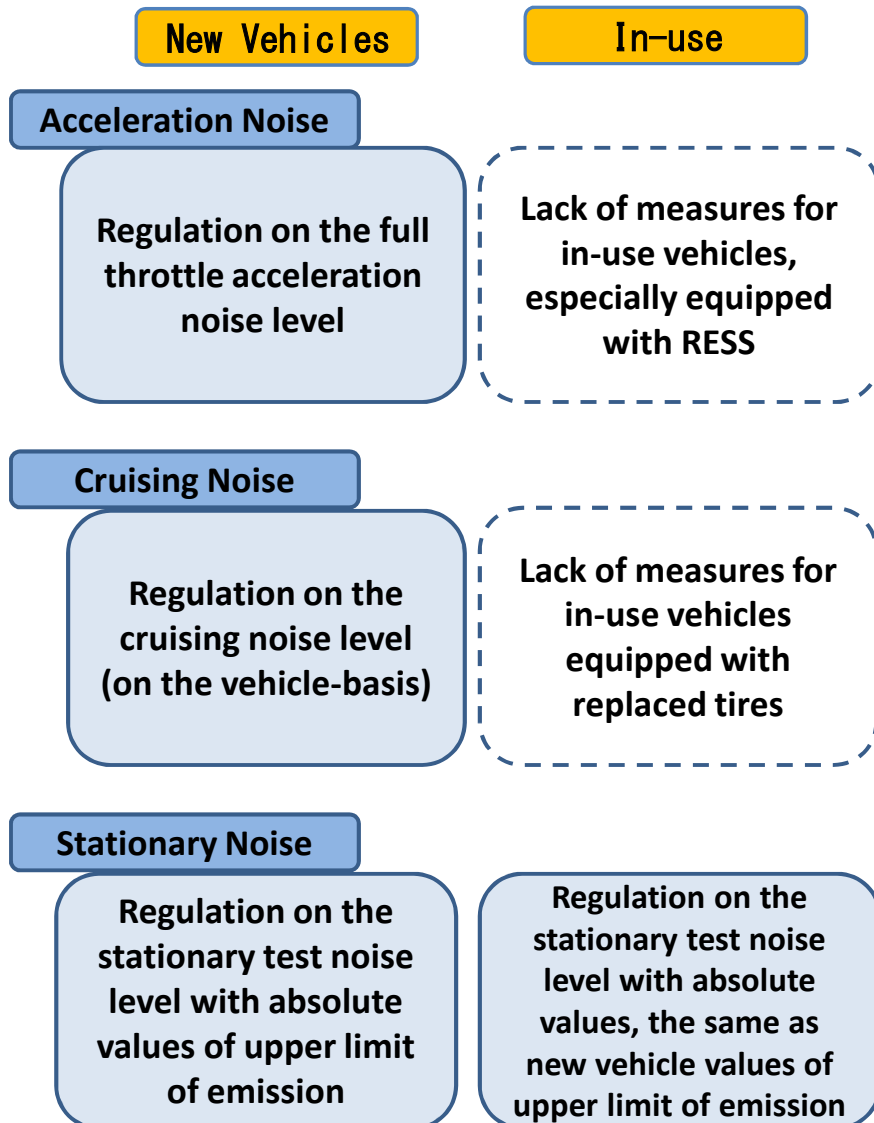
New Vehicles

In-use

Acceleration Noise

Regulation on the full throttle acceleration noise level

Lack of measures for in-use vehicles, especially equipped with RESS

Cruising Noise

Regulation on the cruising noise level (on the vehicle-basis)

Lack of measures for in-use vehicles equipped with replaced tires

Stationary Noise

Regulation on the stationary test noise level with absolute values of upper limit of emission

Regulation on the stationary test noise level with absolute values, the same as new vehicle values of upper limit of emission